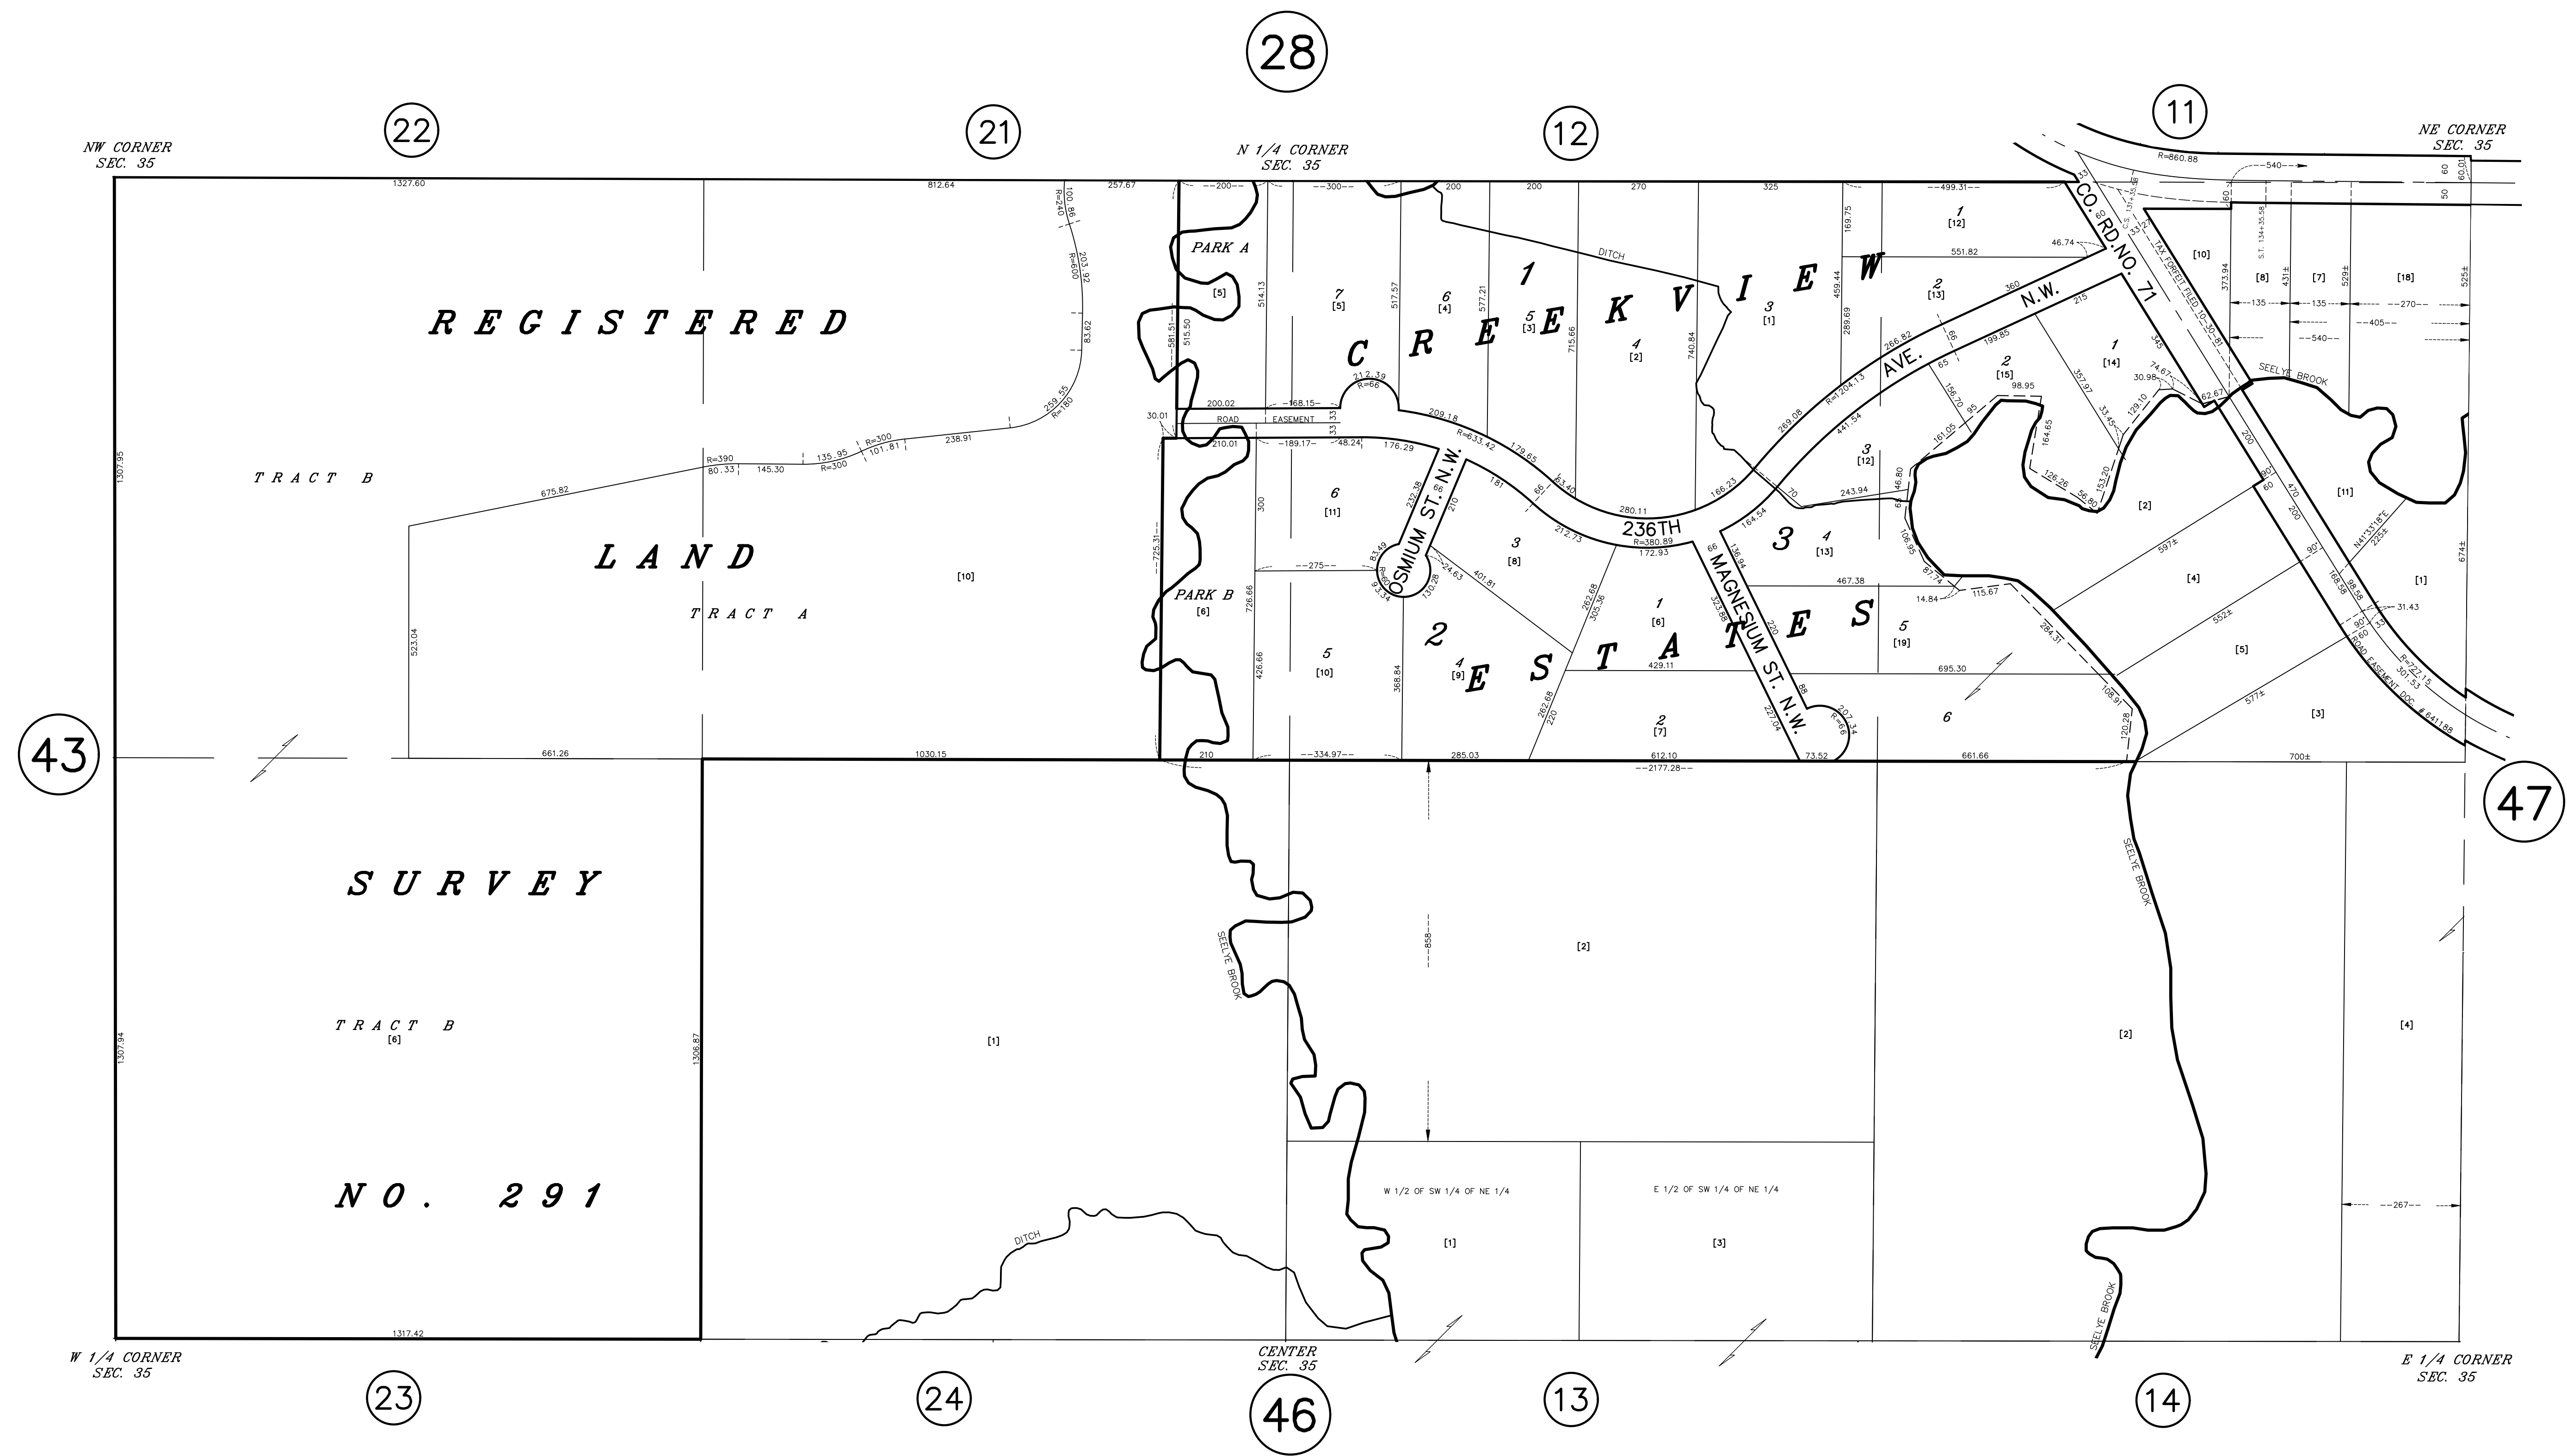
28

22 21 12 11

NW CORNER
SEC. 35

N 1/4 CORNER
SEC. 35

NE CORNER
SEC. 35

1327.60 812.64 257.67 200 300 200 200 270 325 499.31 R=860.88 540 60 60.01 50

REGISTERED

LAND

SURVEY

NO. 291

TRACT B

TRACT A

TRACT B
[6]

[10]

[1]

CREEKVIEW

ESTATES

PARK A
[5]

PARK B
[6]

ROAD EASEMENT

DITCH

236TH AVE. N.W.

OSMIUM ST. N.W.

MAGNESIUM ST. N.W.

CO. RD. NO. 71

TAX FORFEIT FILED 10-30-81

SEELYE BROOK

1 2 3

7 [5] 6 [4] 5 [3] 4 [2] 3 [1] 1 [12] 2 [13] 1 [14] 2 [15] 3 [12] 4 [13] 5 [19] 6

6 [11] 5 [10] 3 [8] 4 [9] 1 [6] 2 [7]

[10] [8] [7] [18] [2] [11] [4] [1] [5] [3]

675.82 523.04 661.26 1030.15 R=390 80.33 145.30 135.95 R=300 101.81 R=300 238.91 259.55 R=180 100.86 R=240 203.92 R=600 83.62

581.51 515.50 514.13 517.57 577.21 715.66 740.84 169.75 459.44 289.69 551.82 46.74 360 215

200.02 168.15 30.01 210.01 189.17 48.24 176.29 209.18 R=633.42 179.65 212.39 R=66 63.45 280.11 172.93 R=380.89 166.23 269.08 R=1204.13 441.54 266.82 199.85 98.95 65 66

725.31 300 275 726.66 426.66 368.84 262.68 305.36 262.68 220 232.38 210 181 66 212.73 130.28 401.81 24.63 83.59 92.34 R=66

210 334.97 285.03 612.10 73.52 661.66 2177.28 700±

429.11 467.38 695.30 243.94 46.80 106.95 87.74 14.84 115.67 284.31 108.91 120.28 164.54 136.94 323.88 220 88 227.04 207.34 R=66

164.65 126.26 56.80 153.20 357.97 33.45 129.10 30.98 74.67 62.67 156.70 161.05 95

373.94 431± 529± 525± 135 135 270 540 405 200 470 200 60 90° 597± 552± 577± 674± N41°31'18"E 225± 168.58 88.58 31.43 301.53 R=727.15 ROAD EASEMENT DOC. # 641188

1307.95 1307.94 1306.87 858

W 1/2 OF SW 1/4 OF NE 1/4
[1]

E 1/2 OF SW 1/4 OF NE 1/4
[3]

[2] [1] [2] [4]

267

1317.42

DITCH

SEELYE BROOK

43 47

W 1/4 CORNER
SEC. 35

CENTER
SEC. 35

E 1/4 CORNER
SEC. 35

23 24 46 13 14